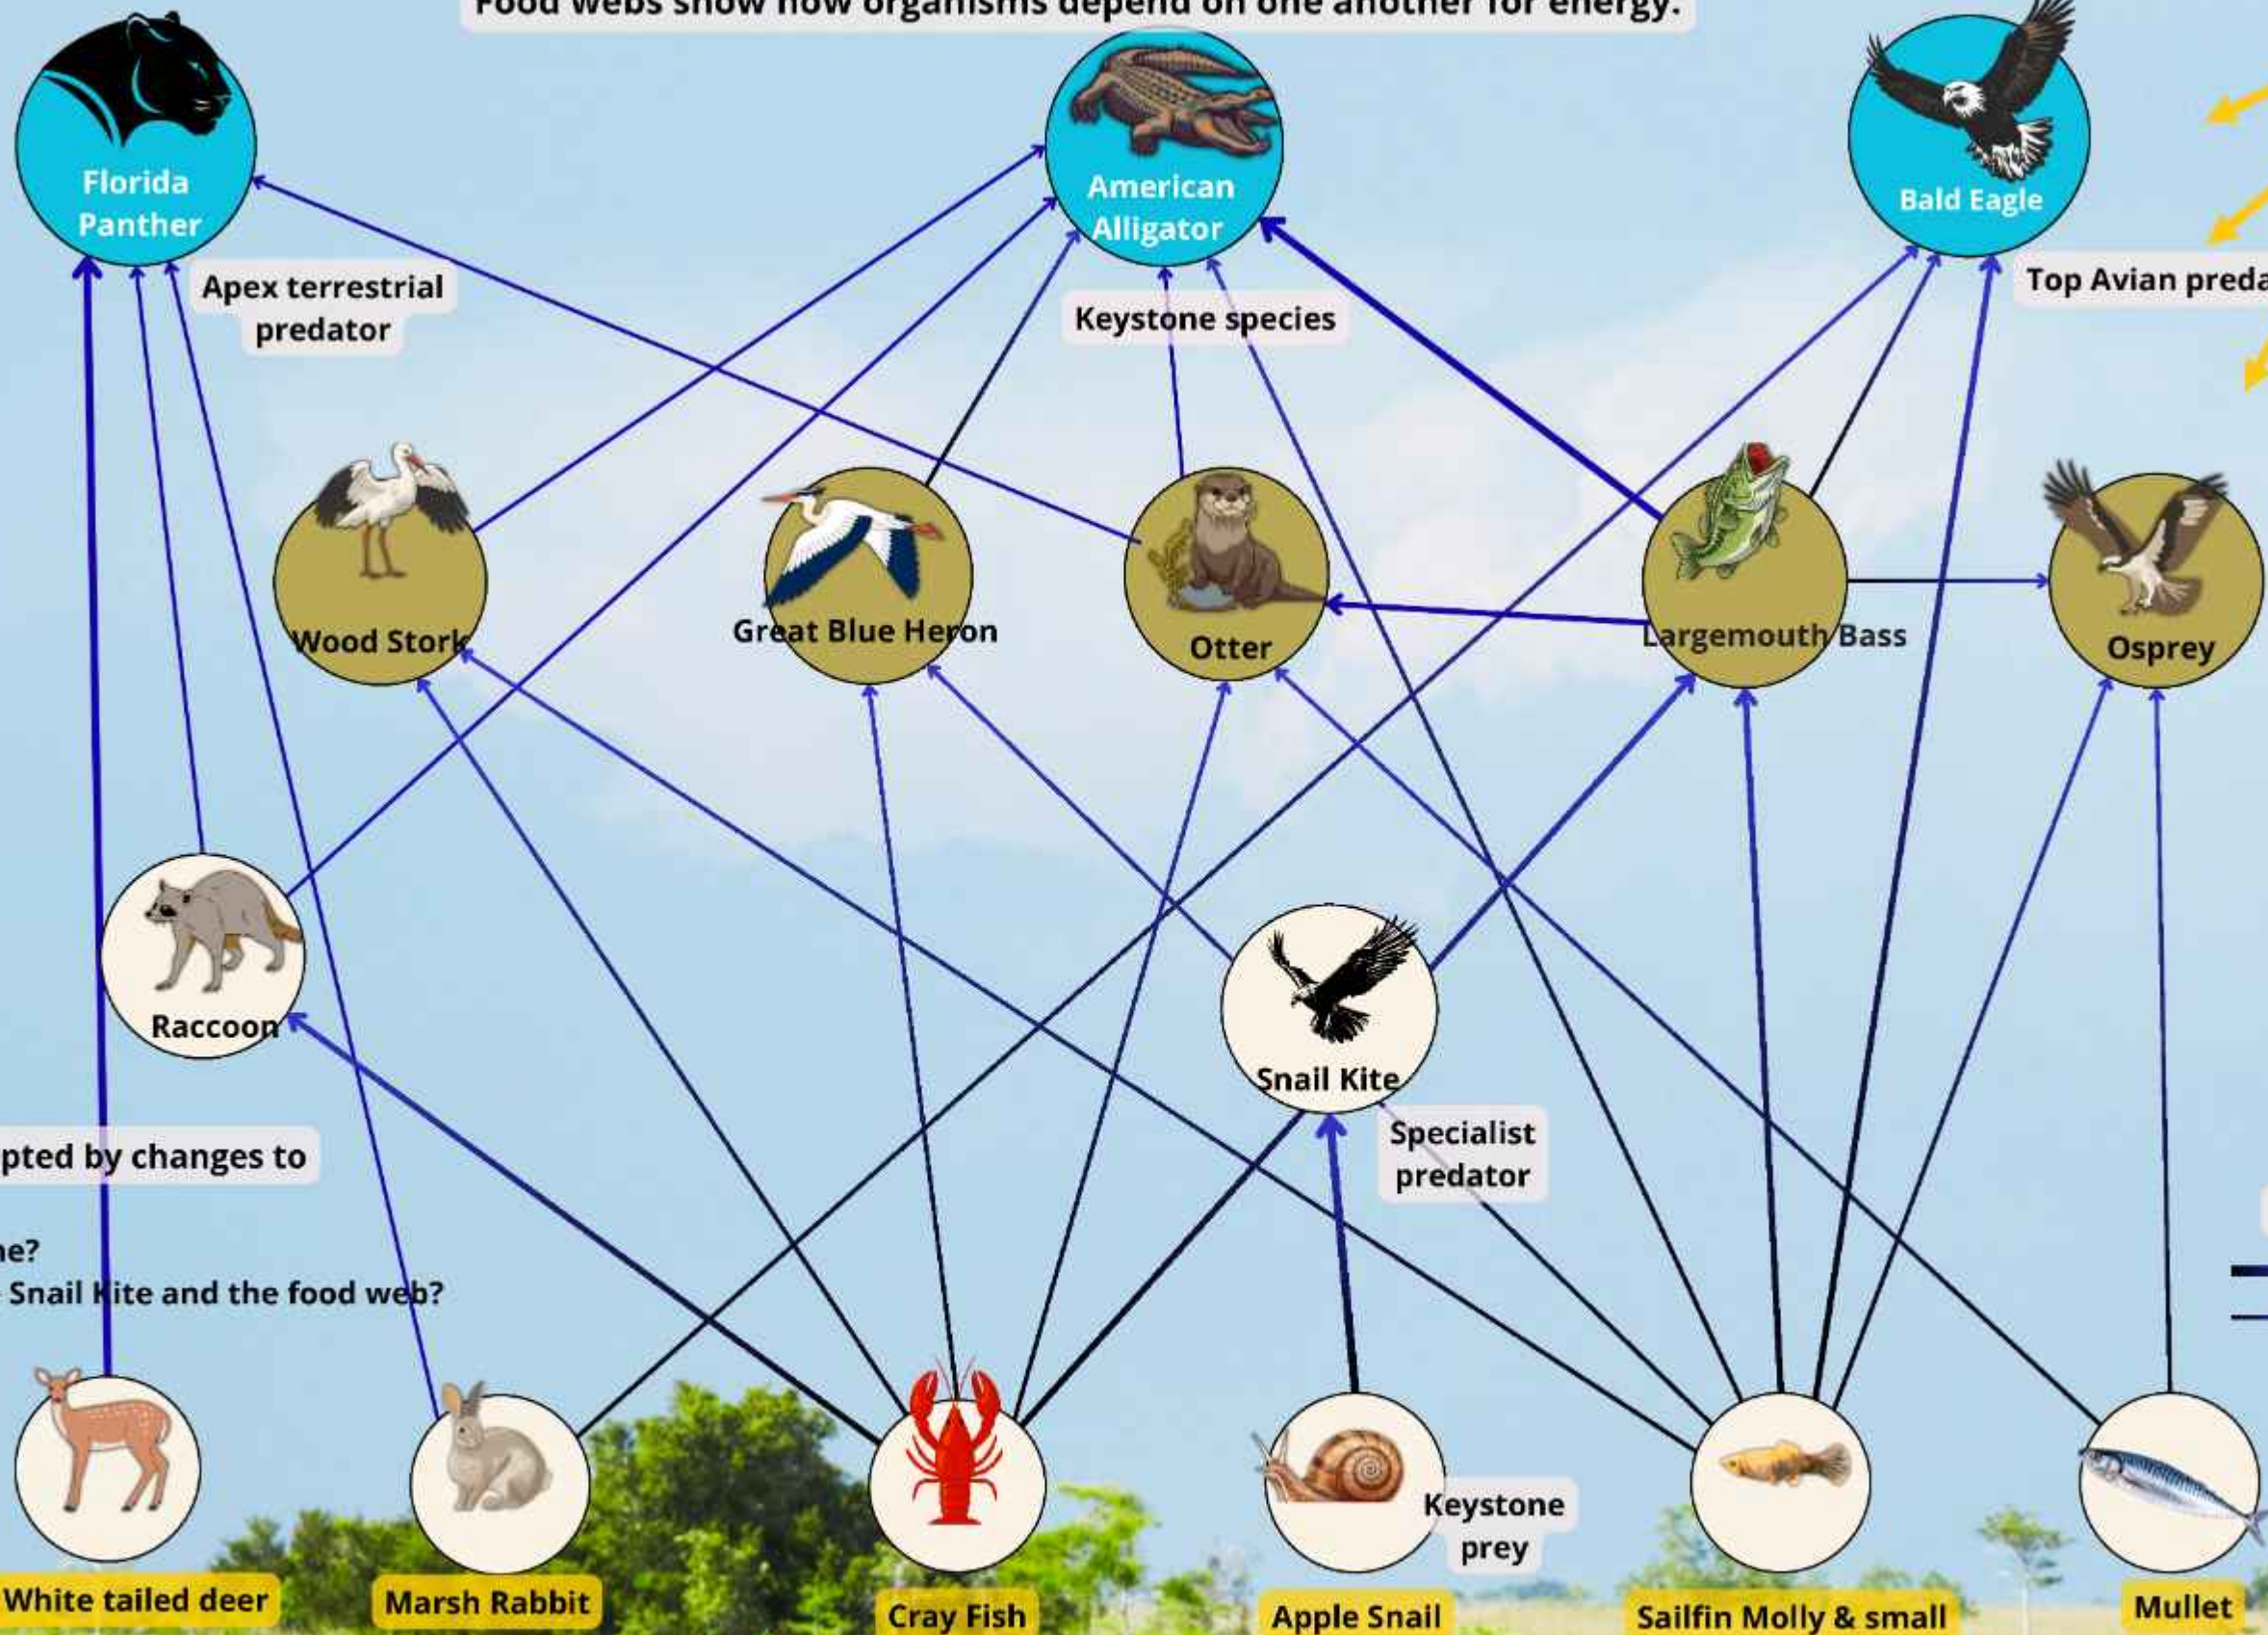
Food webs show how organisms depend on one another for energy.

Florida Panther

American Alligator

Bald Eagle

Apex terrestrial predator

Keystone species

Top Avian preda

Wood Stork

Great Blue Heron

Otter

Largemouth Bass

Osprey

Raccoon

Snail Kite

Specialist predator

pted by changes to

ne?

Snail Kite and the food web?

Keystone prey

White tailed deer

Marsh Rabbit

Cray Fish

Apple Snail

Sailfin Molly & small

Mullet